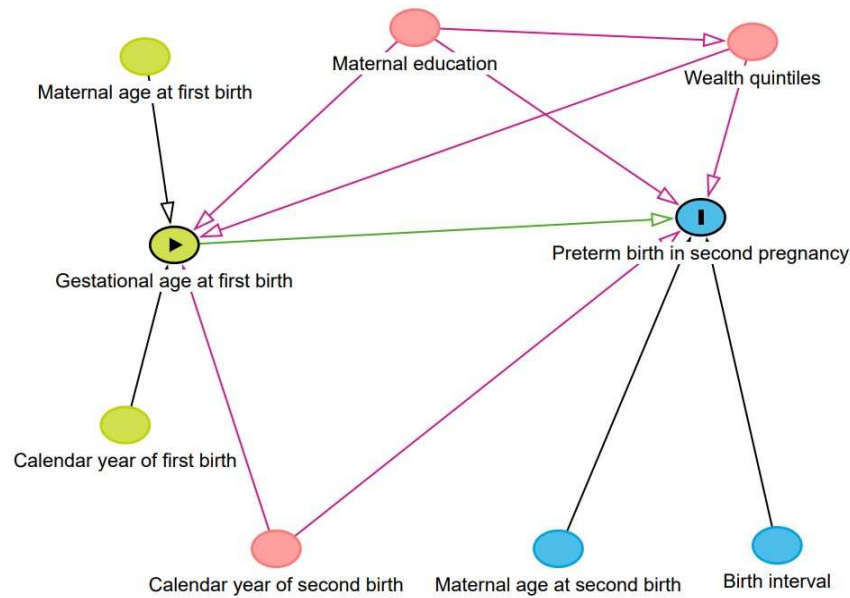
Maternal education

Wealth quintiles

Maternal age at first birth

Gestational age at first birth

Preterm birth in second pregnancy

Calendar year of first birth

Calendar year of second birth

Maternal age at second birth

Birth interval